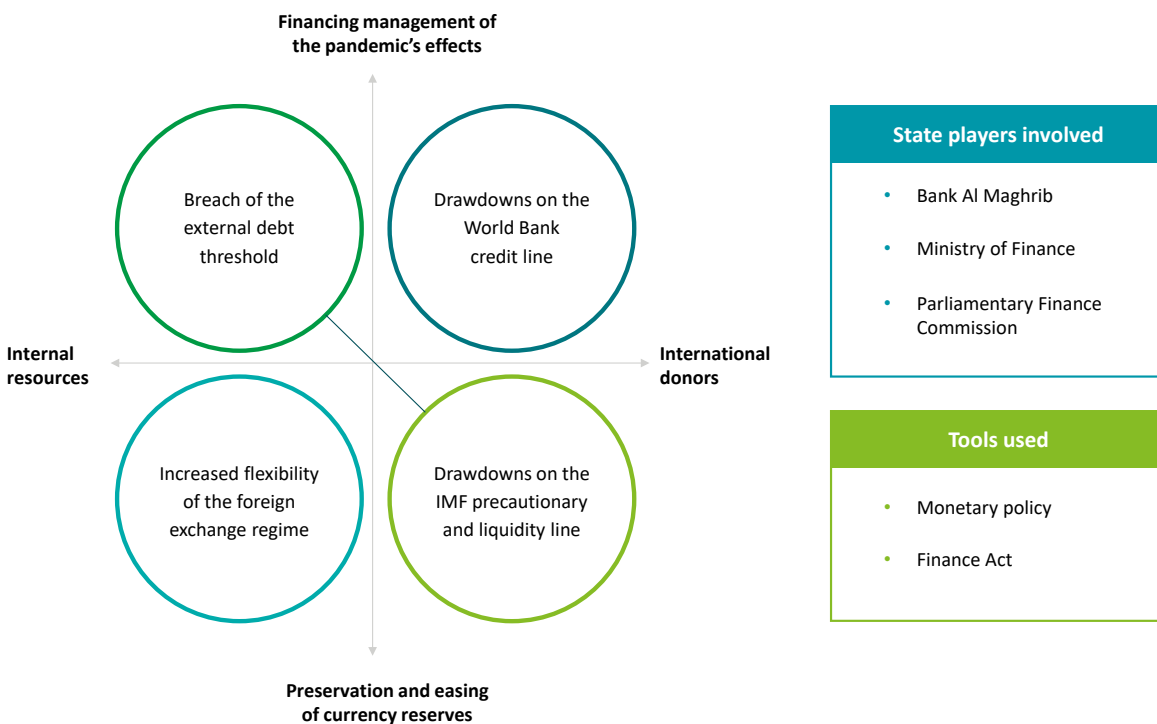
Financing management of the pandemic's effects

Breach of the external debt threshold

Drawdowns on the World Bank credit line

Internal resources

International donors

Increased flexibility of the foreign exchange regime

Drawdowns on the IMF precautionary and liquidity line

Preservation and easing of currency reserves

State players involved

• Bank Al Maghrib
• Ministry of Finance
• Parliamentary Finance Commission

Tools used

• Monetary policy
• Finance Act